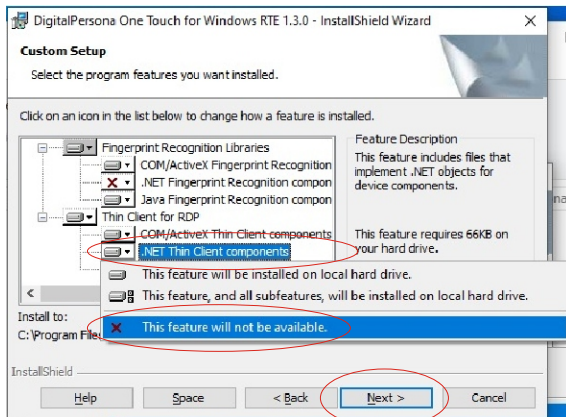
DigitalPersona One Touch for Windows RTE 1.3.0 - InstallShield Wizard

Custom Setup

Select the program features you want installed.

Click on an icon in the list below to change how a feature is installed.

Fingerprint Recognition Libraries
COM/ActiveX Fingerprint Recognition
.NET Fingerprint Recognition compon
Java Fingerprint Recognition compon
Thin Client for RDP
COM/ActiveX Thin Client components
.NET Thin Client components

Feature Description
This feature includes files that implement .NET objects for device components.

This feature requires 66KB on your hard drive.

This feature will be installed on local hard drive.
This feature, and all subfeatures, will be installed on local hard drive.
This feature will not be available.

Install to:
C:\Program File

InstallShield

Help
Space
< Back
Next >
Cancel